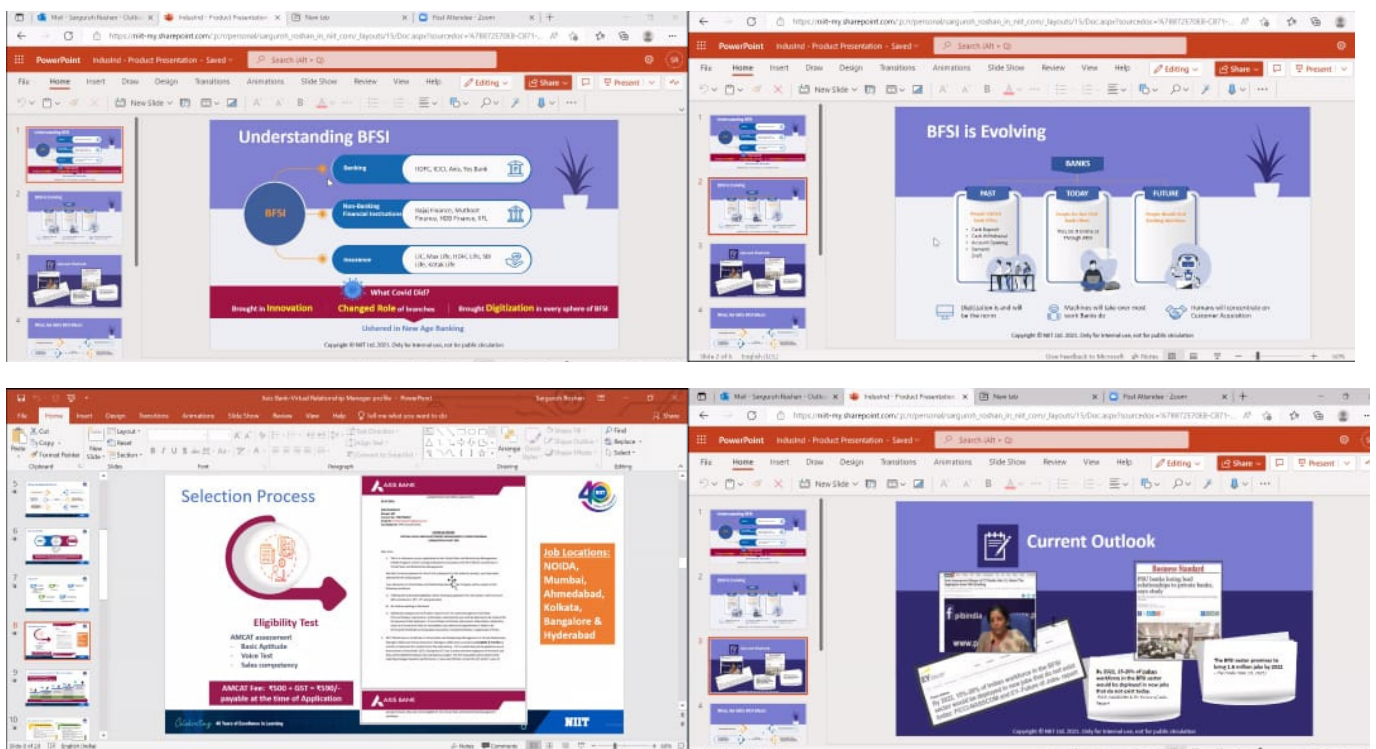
Mail - Sangursh Roshan - Outlo | IndusInd - Product Presentation | New tab | Post Attendee - Zoom

https://niit-my.sharepoint.com/:p:/r/personal/sangursh_roshan_in_niit_com/_layouts/15/Doc.aspx?sourcedoc=%7B8725708-C871-

PowerPoint IndusInd - Product Presentation - Saved

Search (Alt + Q)

File Home Insert Draw Design Transitions Animations Slide Show Review View Help Editing Share Present

New Slide

Understanding BFSI

BFSI

Banking

HDFC, ICICI, Axis, Yes Bank

Non-Banking Financial Institutions

Bajaj Finance, Muthoot Finance, HDB Finance, RFL

Insurance

LIC, Max Life, HDFC Life, SBI Life, Kotak Life

What Covid Did?

Brought in Innovation | Changed Role of branches | Brought Digitization in every sphere of BFSI

Ushered in New Age Banking

Copyright © NIIT Ltd. 2021. Only for internal use, not for public circulation

BFSI is Evolving

BANKS

PAST

TODAY

FUTURE

Digitization is and will be the norm

Machines will take over most work Banks do

Humans will concentrate on Customer Acquisition

Copyright © NIIT Ltd. 2021. Only for internal use, not for public circulation

Axis Bank-Virtual Relationship Manager profile - PowerPoint

Sangursh Roshan

File Home Insert Design Transitions Animations Slide Show Review View Help Tell me what you want to do

Share

Selection Process

AXIS BANK

Eligibility Test

AMCAT assessment
- Basic Aptitude
- Voice Test
- Sales competency

AMCAT Fee: ₹500 + GST = ₹590/- payable at the time of Application

Job Locations: NOIDA, Mumbai, Ahmedabad, Kolkata, Bangalore & Hyderabad

Celebrating 40 Years of Excellence in Learning

NIIT

Current Outlook

Business Standard

PSU banks losing lead relationships to private banks, says study

pibindia

Copyright © NIIT Ltd. 2021. Only for internal use, not for public circulation